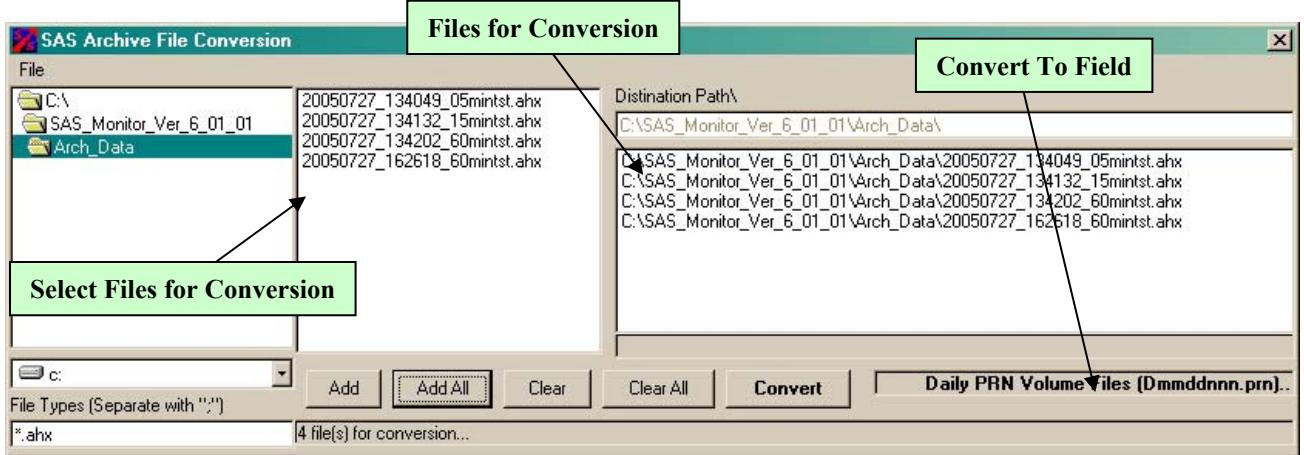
SAS Archive File Conversion

Files for Conversion

Convert To Field

File

C:\
SAS_Monitor_Ver_6_01_01
Arch_Data

20050727_134049_05mintst.ahx
20050727_134132_15mintst.ahx
20050727_134202_60mintst.ahx
20050727_162618_60mintst.ahx

Distination Path\

C:\SAS_Monitor_Ver_6_01_01\Arch_Data\

C:\SAS_Monitor_Ver_6_01_01\Arch_Data\20050727_134049_05mintst.ahx
C:\SAS_Monitor_Ver_6_01_01\Arch_Data\20050727_134132_15mintst.ahx
C:\SAS_Monitor_Ver_6_01_01\Arch_Data\20050727_134202_60mintst.ahx
C:\SAS_Monitor_Ver_6_01_01\Arch_Data\20050727_162618_60mintst.ahx

Select Files for Conversion

c:

Add | Add All | Clear | Clear All | Convert

Daily PRN Volume Files (Dmmddnnn.prn)..

File Types (Separate with ";")

*.ahx

4 file(s) for conversion...